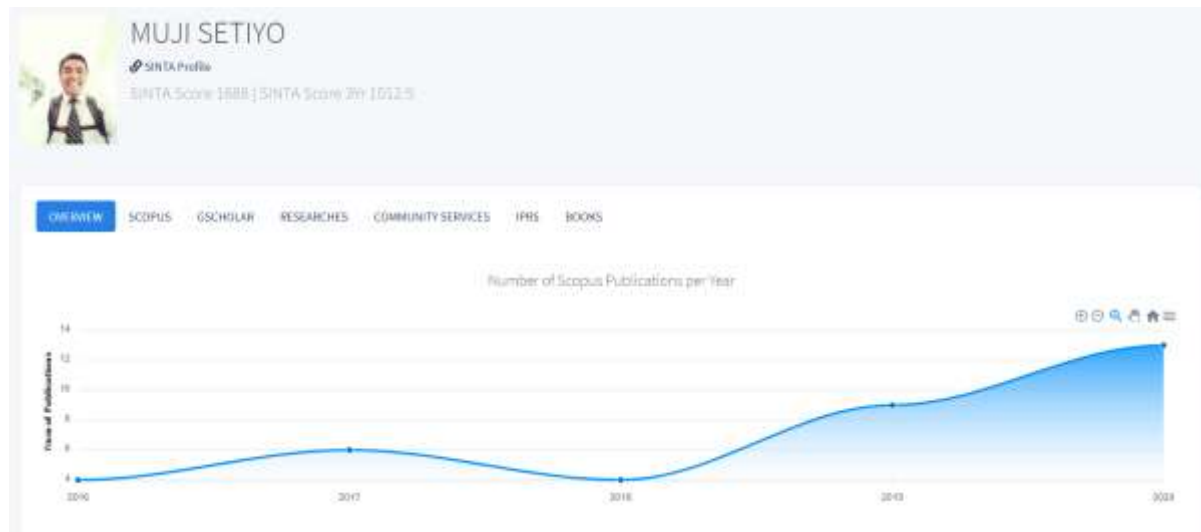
MUJI SETIYO

SINTA Profile

SINTA Score 1688 | SINTA Score 3Yr 1012.5

OVERVIEW SCOPUS GSCHOLAR RESEARCHES COMMUNITY SERVICES IPRS BOOKS

Number of Scopus Publications per Year

14
12
10
8
6
4

Total of Publications

2016 2017 2018 2019 2020